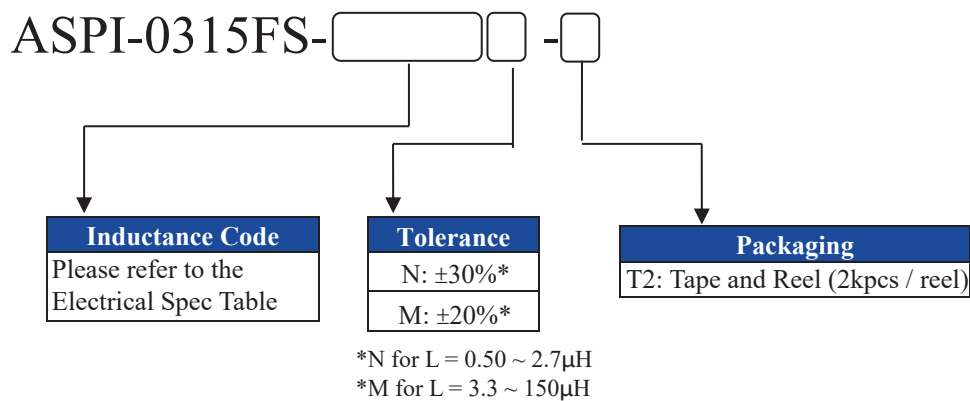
ASPI-0315FS- -

| Inductance Code |
|---|
| Please refer to the Electrical Spec Table |

| Tolerance |
|---|
| N: ±30%* |
| M: ±20%* |

*N for L = 0.50 ~ 2.7μH
*M for L = 3.3 ~ 150μH

| Packaging |
|---|
| T2: Tape and Reel (2kpcs / reel) |